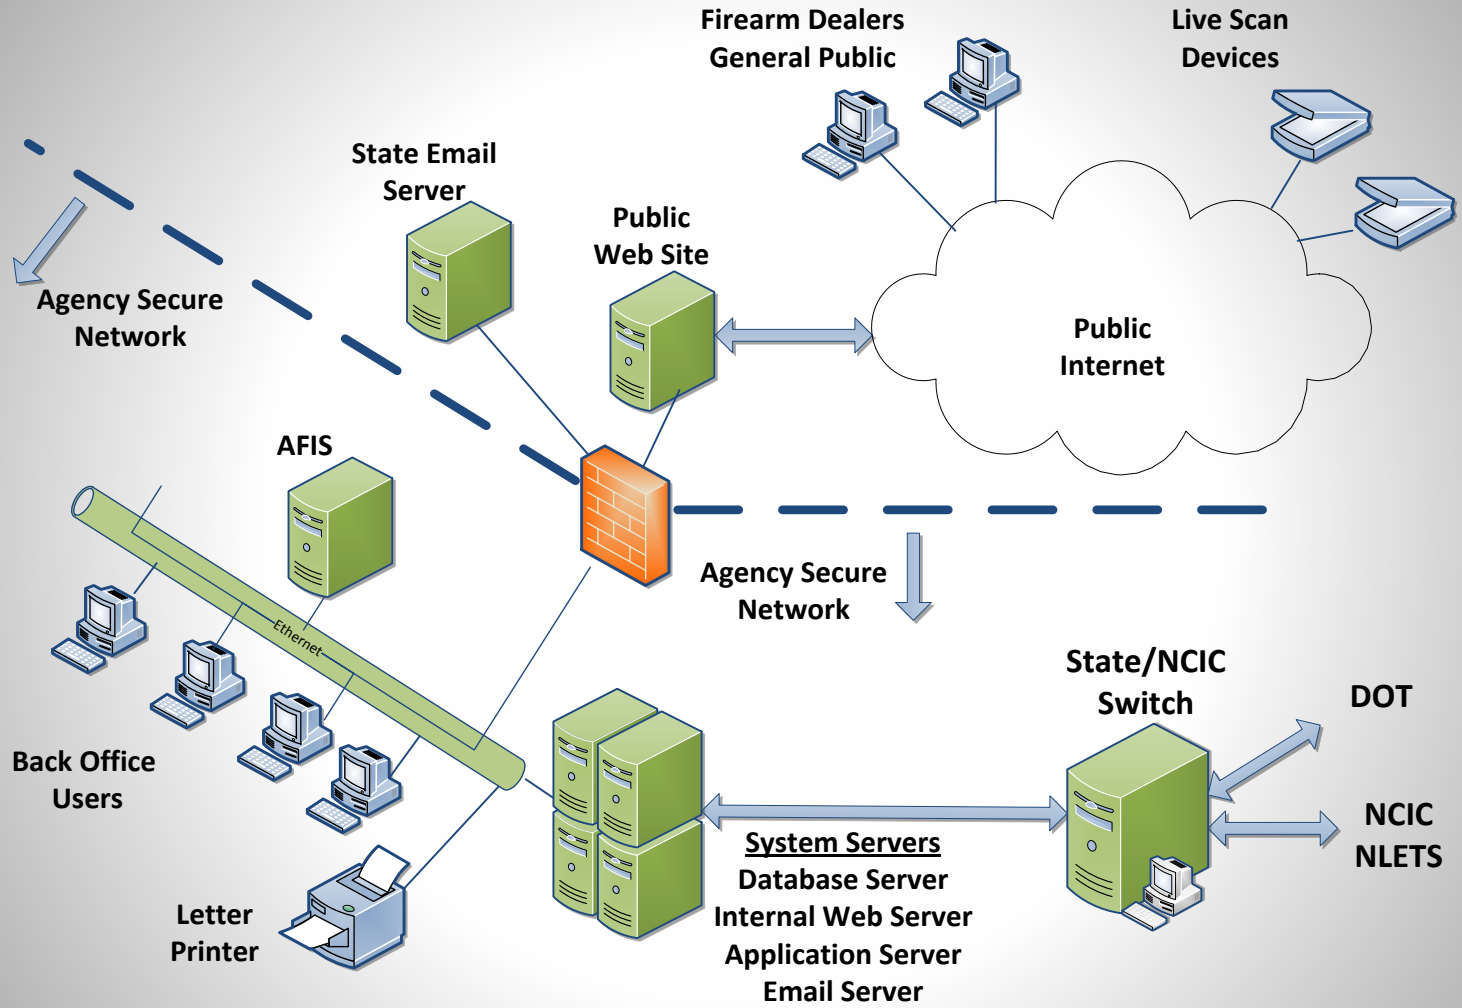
Firearm Dealers
General Public

Live Scan
Devices

State Email
Server

Public
Web Site

Agency Secure
Network

Public
Internet

AFIS

Ethernet

Agency Secure
Network

State/NCIC
Switch

DOT

Back Office
Users

NCIC
NLETS

System Servers
Database Server
Internal Web Server
Application Server
Email Server

Letter
Printer